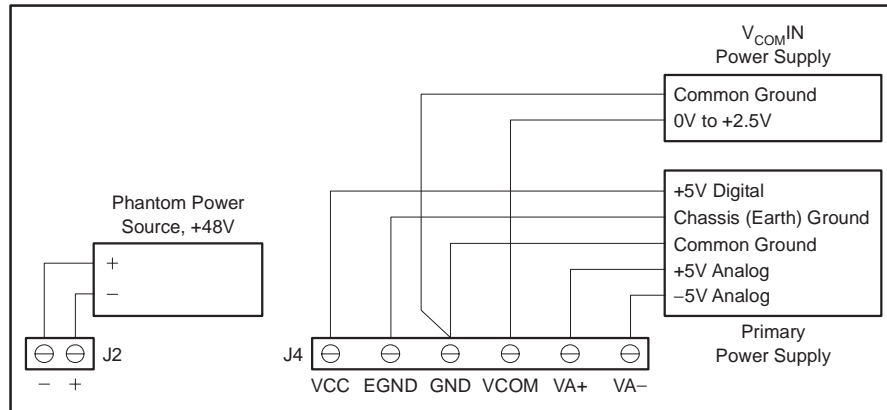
$V_{COM}$IN
Power Supply

Common Ground
0V to +2.5V

Phantom Power
Source, +48V

+
–

+5V Digital
Chassis (Earth) Ground
Common Ground
+5V Analog
–5V Analog

Primary
Power Supply

J2
– +

J4
VCC EGND GND VCOM VA+ VA–